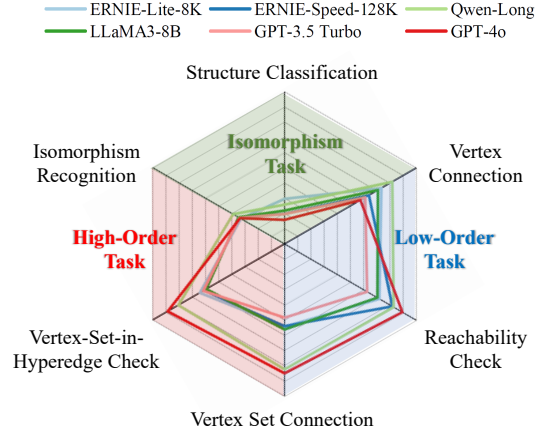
ERNIE-Lite-8K
ERNIE-Speed-128K
Qwen-Long
LLaMA3-8B
GPT-3.5 Turbo
GPT-4o

Structure Classification

Isomorphism Task

Vertex Connection

Isomorphism Recognition

High-Order Task

Low-Order Task

Vertex-Set-in-Hyperedge Check

Reachability Check

Vertex Set Connection